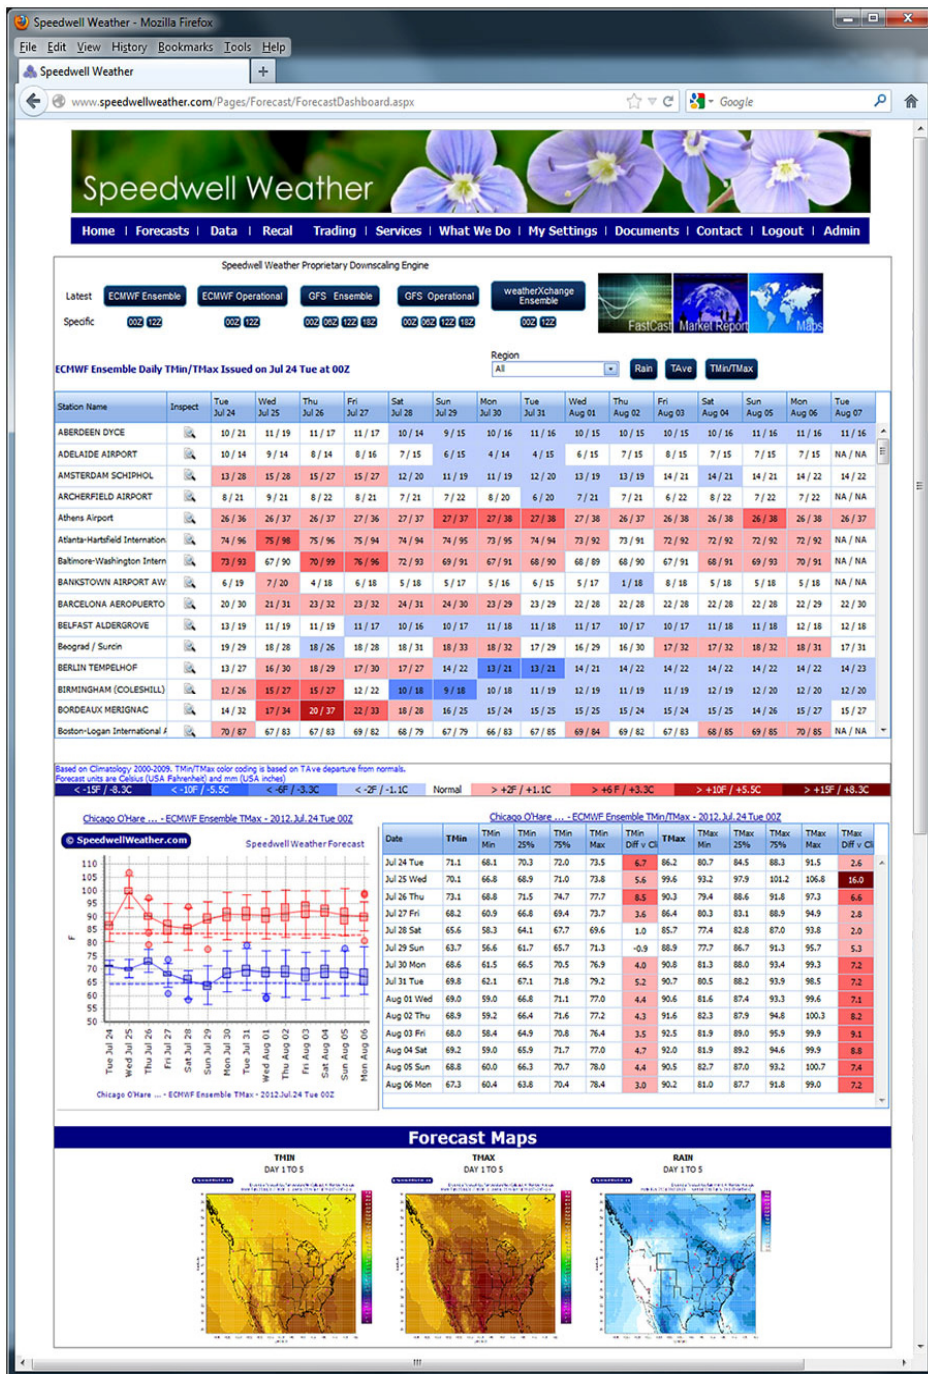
Speedwell Weather - Mozilla Firefox

File Edit View History Bookmarks Tools Help

Speedwell Weather

www.speedwellweather.com/Pages/Forecast/ForecastDashboard.aspx

Google

Speedwell Weather

Home | Forecasts | Data | Recal | Trading | Services | What We Do | My Settings | Documents | Contact | Logout | Admin

Speedwell Weather Proprietary Downscaling Engine

Latest ECMWF Ensemble ECMWF Operational GFS Ensemble GFS Operational weatherXchange Ensemble

Specific 00Z 12Z 00Z 12Z 00Z 06Z 12Z 18Z 00Z 06Z 12Z 18Z 00Z 12Z

FastCast Market Report Maps

ECMWF Ensemble Daily TMin/TMax Issued on Jul 24 Tue at 00Z

Region All

Rain TAve TMin/TMax

| Station Name | Inspect | Tue Jul 24 | Wed Jul 25 | Thu Jul 26 | Fri Jul 27 | Sat Jul 28 | Sun Jul 29 | Mon Jul 30 | Tue Jul 31 | Wed Aug 01 | Thu Aug 02 | Fri Aug 03 | Sat Aug 04 | Sun Aug 05 | Mon Aug 06 | Tue Aug 07 |
|---|---|---|---|---|---|---|---|---|---|---|---|---|---|---|---|---|
| ABERDEEN DYCE | | 10 / 21 | 11 / 19 | 11 / 17 | 11 / 17 | 10 / 14 | 9 / 15 | 10 / 16 | 10 / 16 | 10 / 15 | 10 / 15 | 10 / 15 | 10 / 16 | 11 / 16 | 11 / 16 | 11 / 16 |
| ADELAIDE AIRPORT | | 10 / 14 | 9 / 14 | 8 / 14 | 8 / 16 | 7 / 15 | 6 / 15 | 4 / 14 | 4 / 15 | 6 / 15 | 7 / 15 | 8 / 15 | 7 / 15 | 7 / 15 | 7 / 15 | NA / NA |
| AMSTERDAM SCHIPHOL | | 13 / 28 | 15 / 28 | 15 / 27 | 12 / 20 | 11 / 19 | 11 / 19 | 12 / 20 | 13 / 19 | 13 / 19 | 14 / 21 | 14 / 21 | 14 / 21 | 14 / 22 | 14 / 22 |
| ARCHERFIELD AIRPORT | | 8 / 21 | 9 / 21 | 8 / 22 | 8 / 21 | 7 / 21 | 7 / 22 | 8 / 20 | 6 / 20 | 7 / 21 | 7 / 21 | 6 / 22 | 8 / 22 | 7 / 22 | 7 / 22 | NA / NA |
| Athens Airport | | 26 / 36 | 26 / 37 | 26 / 37 | 27 / 36 | 27 / 37 | 27 / 37 | 27 / 38 | 27 / 38 | 27 / 38 | 26 / 37 | 26 / 38 | 26 / 38 | 26 / 38 | 26 / 38 | 26 / 37 |
| Atlanta-Hartsfield Internation | | 74 / 96 | 75 / 98 | 75 / 96 | 75 / 94 | 74 / 94 | 74 / 95 | 73 / 95 | 74 / 94 | 73 / 92 | 73 / 91 | 72 / 92 | 72 / 92 | 72 / 92 | 72 / 92 | NA / NA |
| Baltimore-Washington Intern | | 73 / 93 | 67 / 90 | 70 / 99 | 76 / 96 | 72 / 93 | 69 / 91 | 67 / 91 | 68 / 90 | 68 / 89 | 68 / 90 | 67 / 91 | 68 / 91 | 69 / 93 | 70 / 91 | NA / NA |
| BANKSTOWN AIRPORT AW | | 6 / 19 | 7 / 20 | 4 / 18 | 6 / 18 | 5 / 18 | 5 / 17 | 5 / 16 | 6 / 15 | 5 / 17 | 1 / 18 | 8 / 18 | 5 / 18 | 5 / 18 | 5 / 18 | NA / NA |
| BARCELONA AEROPUERTO | | 20 / 30 | 21 / 31 | 23 / 32 | 23 / 32 | 24 / 31 | 24 / 30 | 23 / 29 | 23 / 29 | 22 / 28 | 22 / 28 | 22 / 28 | 22 / 28 | 22 / 28 | 22 / 29 | 22 / 30 |
| BELFAST ALDERGROVE | | 13 / 19 | 11 / 19 | 11 / 19 | 11 / 17 | 10 / 16 | 10 / 17 | 11 / 18 | 11 / 18 | 11 / 17 | 10 / 17 | 10 / 17 | 11 / 18 | 11 / 18 | 12 / 18 | 12 / 18 |
| Beograd / Surcin | | 19 / 29 | 18 / 28 | 18 / 26 | 18 / 28 | 18 / 31 | 18 / 33 | 18 / 32 | 17 / 29 | 16 / 29 | 16 / 30 | 17 / 32 | 17 / 32 | 18 / 32 | 18 / 31 | 17 / 31 |
| BERLIN TEMPELHOF | | 13 / 27 | 16 / 30 | 18 / 29 | 17 / 30 | 17 / 27 | 14 / 22 | 13 / 21 | 13 / 21 | 14 / 21 | 14 / 22 | 14 / 22 | 14 / 22 | 14 / 22 | 14 / 22 | 14 / 23 |
| BIRMINGHAM (COLESHILL) | | 12 / 26 | 15 / 27 | 15 / 27 | 12 / 22 | 10 / 18 | 9 / 18 | 10 / 18 | 11 / 19 | 12 / 19 | 11 / 19 | 11 / 19 | 12 / 19 | 12 / 20 | 12 / 20 | 12 / 20 |
| BORDEAUX MERIGNAC | | 14 / 32 | 17 / 34 | 20 / 37 | 22 / 33 | 18 / 28 | 16 / 25 | 15 / 24 | 15 / 25 | 15 / 25 | 15 / 24 | 15 / 24 | 14 / 26 | 15 / 27 | 15 / 27 |
| Boston-Logan International A | | 70 / 87 | 67 / 83 | 67 / 83 | 69 / 82 | 68 / 79 | 67 / 79 | 66 / 83 | 67 / 85 | 69 / 84 | 69 / 82 | 67 / 83 | 68 / 85 | 69 / 85 | 70 / 85 | NA / NA |

Based on Climatology 2000-2009. TMin/TMax color coding is based on TAve departure from normals.
Forecast units are Celsius (USA Fahrenheit) and mm (USA inches)

< -15F / -8.3C | < -10F / -5.5C | < -6F / -3.3C | < -2F / -1.1C | Normal | > +2F / +1.1C | > +6F / +3.3C | > +10F / +5.5C | > +15F / +8.3C

Chicago O'Hare ... - ECMWF Ensemble TMax - 2012.Jul.24 Tue 00Z

© SpeedwellWeather.com Speedwell Weather Forecast

110 105 100 95 90 85 80 75 70 65 60 55 50

F

Tue Jul 24 Wed Jul 25 Thu Jul 26 Fri Jul 27 Sat Jul 28 Sun Jul 29 Mon Jul 30 Tue Jul 31 Wed Aug 01 Thu Aug 02 Fri Aug 03 Sat Aug 04 Sun Aug 05 Mon Aug 06

Chicago O'Hare ... - ECMWF Ensemble TMax - 2012.Jul.24 Tue 00Z

Chicago O'Hare ... - ECMWF Ensemble TMin/TMax - 2012.Jul.24 Tue 00Z

| Date | TMin | TMin Min | TMin 25% | TMin 75% | TMin Max | TMin Diff v Cli | TMax | TMax Min | TMax 25% | TMax 75% | TMax Max | TMax Diff v Cli |
|---|---|---|---|---|---|---|---|---|---|---|---|---|
| Jul 24 Tue | 71.1 | 68.1 | 70.3 | 72.0 | 73.5 | 6.7 | 86.2 | 80.7 | 84.5 | 88.3 | 91.5 | 2.6 |
| Jul 25 Wed | 70.1 | 66.8 | 68.9 | 71.0 | 73.8 | 5.6 | 99.6 | 93.2 | 97.9 | 101.2 | 106.8 | 16.0 |
| Jul 26 Thu | 73.1 | 68.8 | 71.5 | 74.7 | 77.7 | 8.5 | 90.3 | 79.4 | 88.6 | 91.8 | 97.3 | 6.6 |
| Jul 27 Fri | 68.2 | 60.9 | 66.8 | 69.4 | 73.7 | 3.6 | 86.4 | 80.3 | 83.1 | 88.9 | 94.9 | 2.8 |
| Jul 28 Sat | 65.6 | 58.3 | 64.1 | 67.7 | 69.6 | 1.0 | 85.7 | 77.4 | 82.8 | 87.0 | 93.8 | 2.0 |
| Jul 29 Sun | 63.7 | 56.6 | 61.7 | 65.7 | 71.3 | -0.9 | 88.9 | 77.7 | 86.7 | 91.3 | 95.7 | 5.3 |
| Jul 30 Mon | 68.6 | 61.5 | 66.5 | 70.5 | 76.9 | 4.0 | 90.8 | 81.3 | 88.0 | 93.4 | 99.3 | 7.2 |
| Jul 31 Tue | 69.8 | 62.1 | 67.1 | 71.8 | 79.2 | 5.2 | 90.7 | 80.5 | 88.2 | 93.9 | 98.5 | 7.2 |
| Aug 01 Wed | 69.0 | 59.0 | 66.8 | 71.1 | 77.0 | 4.4 | 90.6 | 81.6 | 87.4 | 93.3 | 99.6 | 7.1 |
| Aug 02 Thu | 68.9 | 59.2 | 66.4 | 71.6 | 77.2 | 4.3 | 91.6 | 82.3 | 87.9 | 94.8 | 100.3 | 8.2 |
| Aug 03 Fri | 68.0 | 58.4 | 64.9 | 70.8 | 76.4 | 3.5 | 92.5 | 81.9 | 89.0 | 95.9 | 99.9 | 9.1 |
| Aug 04 Sat | 69.2 | 59.0 | 65.9 | 71.7 | 77.0 | 4.7 | 92.0 | 81.9 | 89.2 | 94.6 | 99.9 | 8.8 |
| Aug 05 Sun | 68.8 | 60.0 | 66.3 | 70.7 | 78.0 | 4.4 | 90.5 | 82.7 | 87.0 | 93.2 | 100.7 | 7.4 |
| Aug 06 Mon | 67.3 | 60.4 | 63.8 | 70.4 | 78.4 | 3.0 | 90.2 | 81.0 | 87.7 | 91.8 | 99.0 | 7.2 |

Forecast Maps

TMIN DAY 1 TO 5

TMAX DAY 1 TO 5

RAIN DAY 1 TO 5